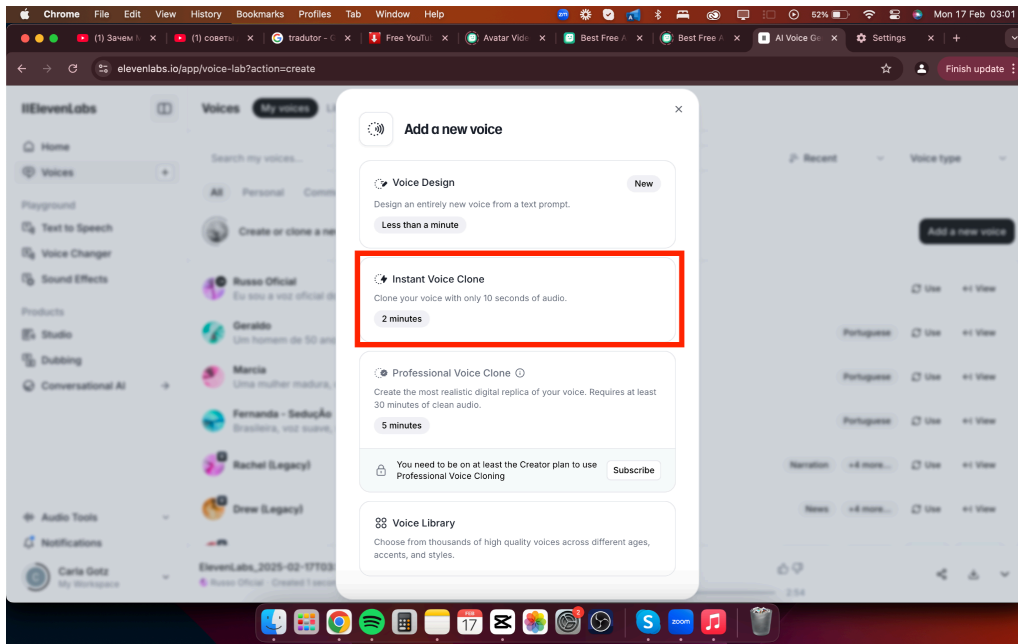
Chrome File Edit View History Bookmarks Profiles Tab Window Help

52% Mon 17 Feb 03:01

(1) Зачем (1) советы tradutor - Free YouTu Avatar Vide Best Free A Best Free A AI Voice Ge Settings

elevenlabs.io/app/voice-lab?action=create

Finish update

IIElevenLabs

Home

Voices

Playground

Text to Speech

Voice Changer

Sound Effects

Products

Studio

Dubbing

Conversational AI

Audio Tools

Notifications

Carla Gotz
My Workspace

Voices My voices

Search my voices...

All Personal Comm

Create or clone a ne

Russo Oficial
Eu sou a voz oficial d

Geraldo
Um homem de 50 an

Marcia
Uma mulher madura,

Fernanda - Sedução
Brasileira, voz suave,

Rachel (Legacy)

Drew (Legacy)

ElevenLabs_2025-02-17T03
Russo Oficial · Created 1 secon

Recent

Voice type

Add a new voice

Use View

Portuguese

Narration +4 more...

News +4 more...

2:54

Add a new voice

Voice Design
New
Design an entirely new voice from a text prompt.
Less than a minute

Instant Voice Clone
Clone your voice with only 10 seconds of audio.
2 minutes

Professional Voice Clone
Create the most realistic digital replica of your voice. Requires at least 30 minutes of clean audio.
5 minutes

You need to be on at least the Creator plan to use Professional Voice Cloning
Subscribe

Voice Library
Choose from thousands of high quality voices across different ages, accents, and styles.

FEB 17

zoom